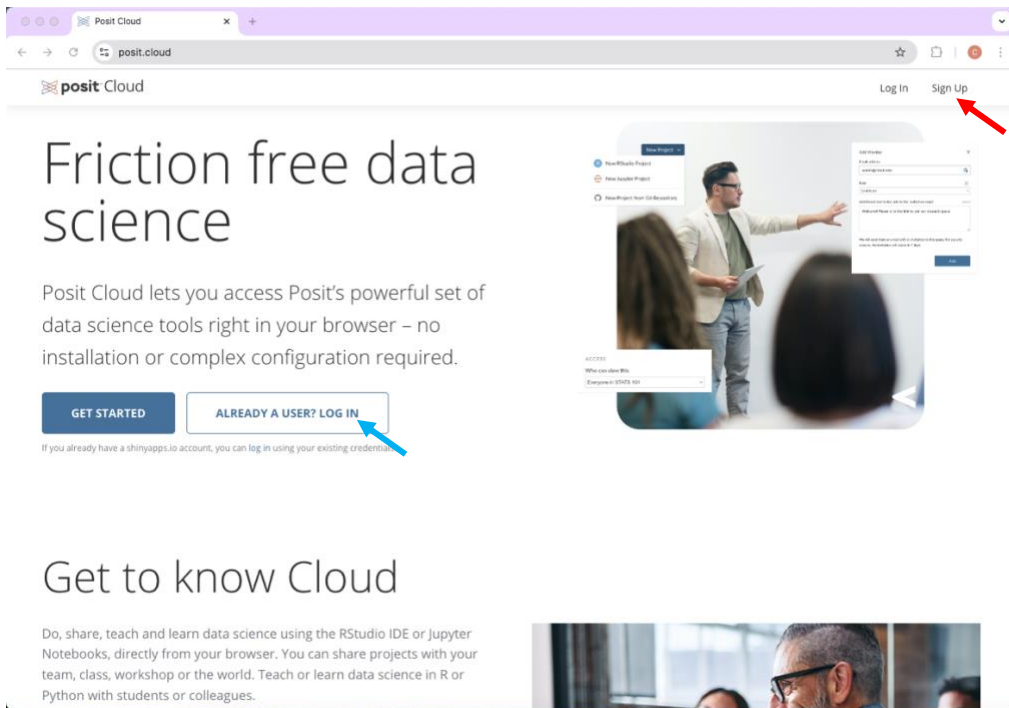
Posit Cloud

posit.cloud

posit Cloud

Log In

Sign Up

Friction free data science

Posit Cloud lets you access Posit's powerful set of data science tools right in your browser – no installation or complex configuration required.

GET STARTED

ALREADY A USER? LOG IN

If you already have a shinyapps.io account, you can log in using your existing credential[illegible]

New Project

New RStudio Project

New Jupyter Project

New Project from Git Repository

ACCESS

Who can view this

Everyone in STATS 101

Get to know Cloud

Do, share, teach and learn data science using the RStudio IDE or Jupyter Notebooks, directly from your browser. You can share projects with your team, class, workshop or the world. Teach or learn data science in R or Python with students or colleagues.